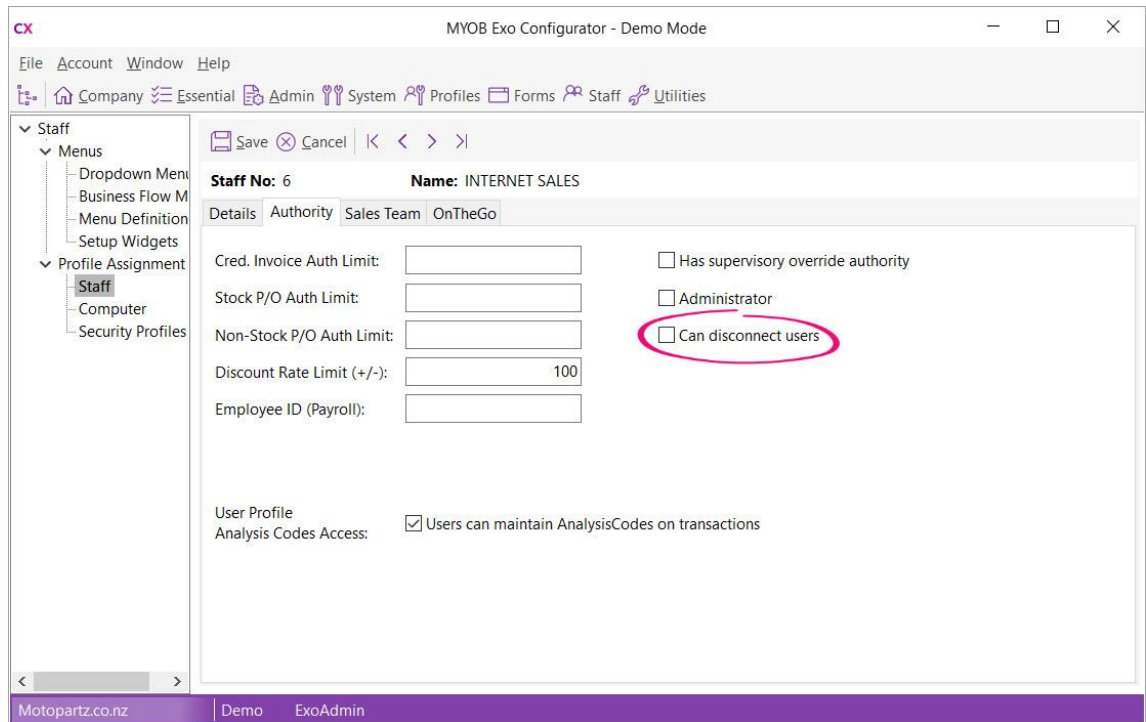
CX MYOB Exo Configurator - Demo Mode

File Account Window Help

Company Essential Admin System Profiles Forms Staff Utilities

Staff
Menus
Dropdown Menu
Business Flow M
Menu Definition
Setup Widgets
Profile Assignment
Staff
Computer
Security Profiles

Save Cancel

Staff No: 6 Name: INTERNET SALES

Details Authority Sales Team OnTheGo

Cred. Invoice Auth Limit:
Stock P/O Auth Limit:
Non-Stock P/O Auth Limit:
Discount Rate Limit (+/-): 100
Employee ID (Payroll):

Has supervisory override authority
Administrator
Can disconnect users

User Profile Analysis Codes Access:
Users can maintain AnalysisCodes on transactions

Motopartz.co.nz Demo ExoAdmin